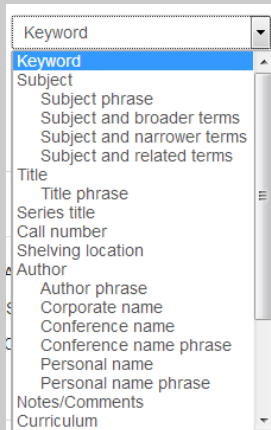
Keyword

Keyword
Subject
Subject phrase
Subject and broader terms
Subject and narrower terms
Subject and related terms
Title
Title phrase
Series title
Call number
Shelving location
Author
Author phrase
Corporate name
Conference name
Conference name phrase
Personal name
Personal name phrase
Notes/Comments
Curriculum